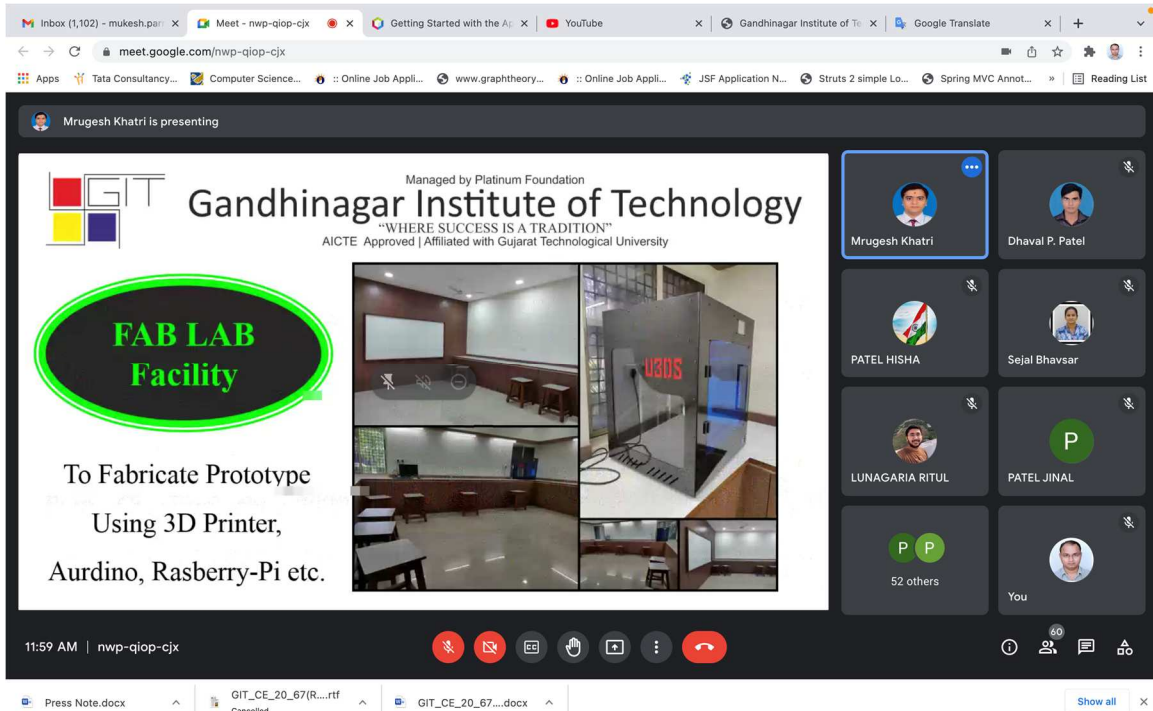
Inbox (1,102) - mukesh.par
Meet - nwp-qiop-cjx
Getting Started with the A
YouTube
Gandhinagar Institute of Te
Google Translate

meet.google.com/nwp-qiop-cjx

Apps
Tata Consultancy...
Computer Science...
:: Online Job Appli...
www.graphtheory...
:: Online Job Appli...
JSF Application N...
Struts 2 simple Lo...
Spring MVC Annot...
Reading List

Mrugesh Khatri is presenting

GIT

Managed by Platinum Foundation

Gandhinagar Institute of Technology

"WHERE SUCCESS IS A TRADITION"

AICTE Approved | Affiliated with Gujarat Technological University

FAB LAB Facility

To Fabricate Prototype Using 3D Printer, Aurdino, Rasberry-Pi etc.

U3DS

Mrugesh Khatri
Dhaval P. Patel
PATEL HISHA
Sejal Bhavsar
LUNAGARIA RITUL
P
PATEL JINAL
P P
52 others
You

11:59 AM | nwp-qiop-cjx

60

Press Note.docx
GIT_CE_20_67(R....rtf
Cancelled
GIT_CE_20_67....docx
Show all